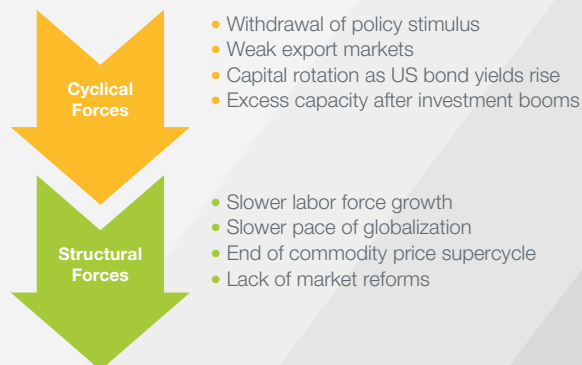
Cyclical Forces

• Withdrawal of policy stimulus
• Weak export markets
• Capital rotation as US bond yields rise
• Excess capacity after investment booms

Structural Forces

• Slower labor force growth
• Slower pace of globalization
• End of commodity price supercycle
• Lack of market reforms